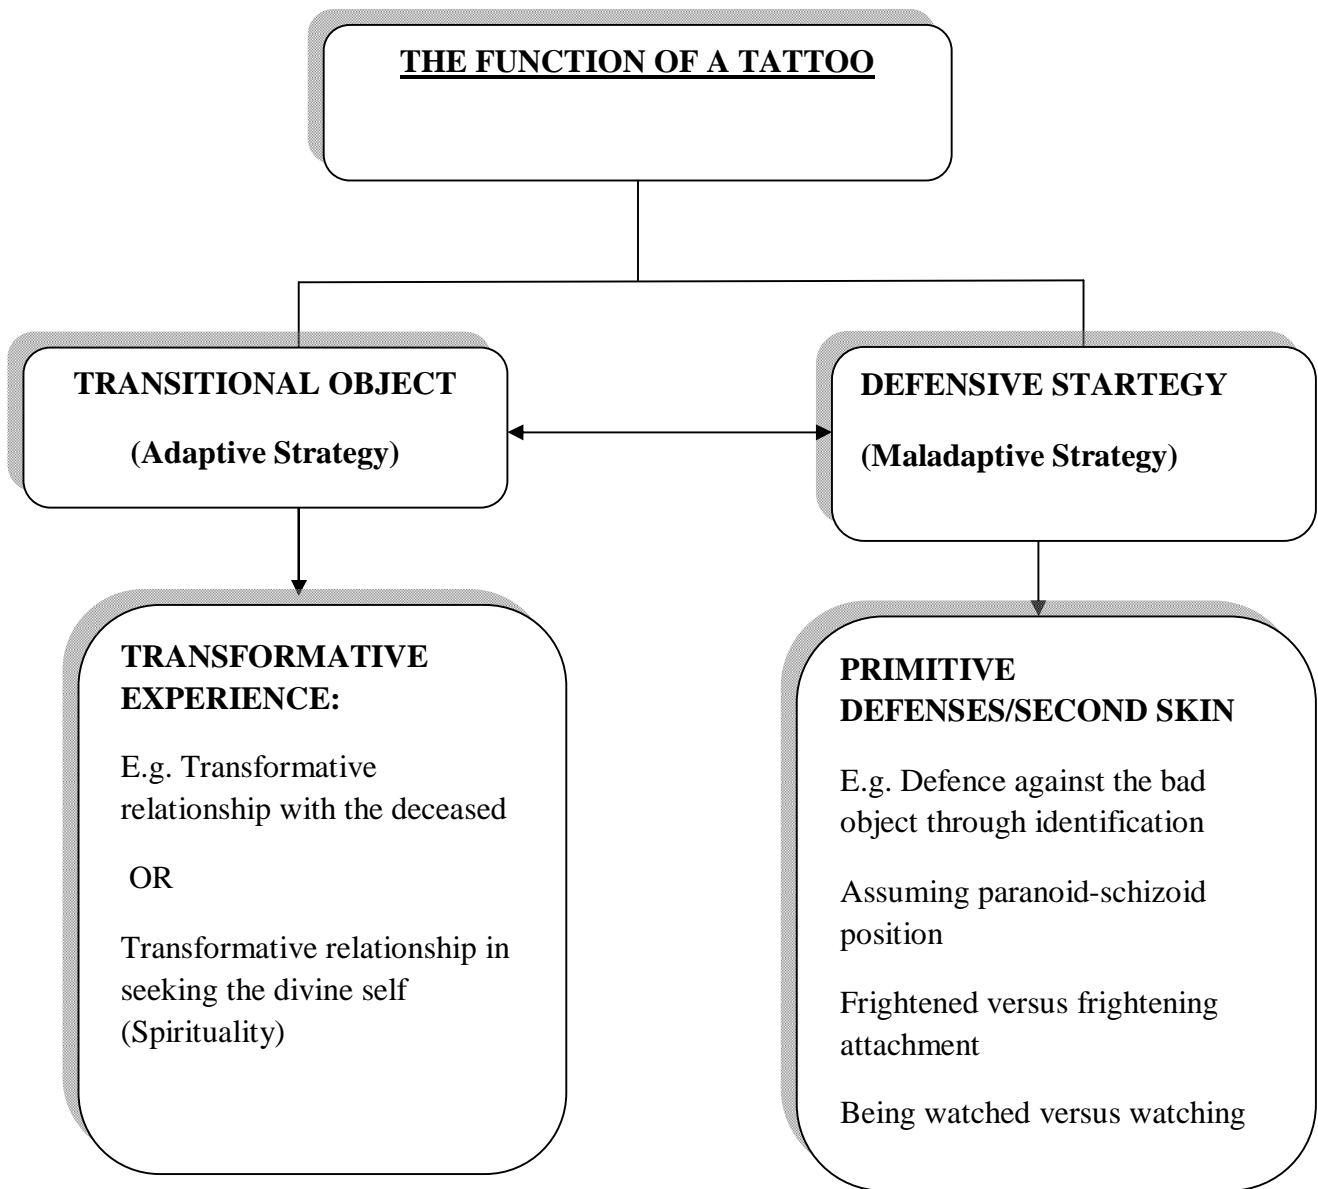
THE FUNCTION OF A TATTOO

TRANSITIONAL OBJECT

(Adaptive Strategy)

DEFENSIVE STARTEGY

(Maladaptive Strategy)

TRANSFORMATIVE EXPERIENCE:

E.g. Transformative relationship with the deceased

OR

Transformative relationship in seeking the divine self (Spirituality)

PRIMITIVE DEFENSES/SECOND SKIN

E.g. Defence against the bad object through identification

Assuming paranoid-schizoid position

Frightened versus frightening attachment

Being watched versus watching